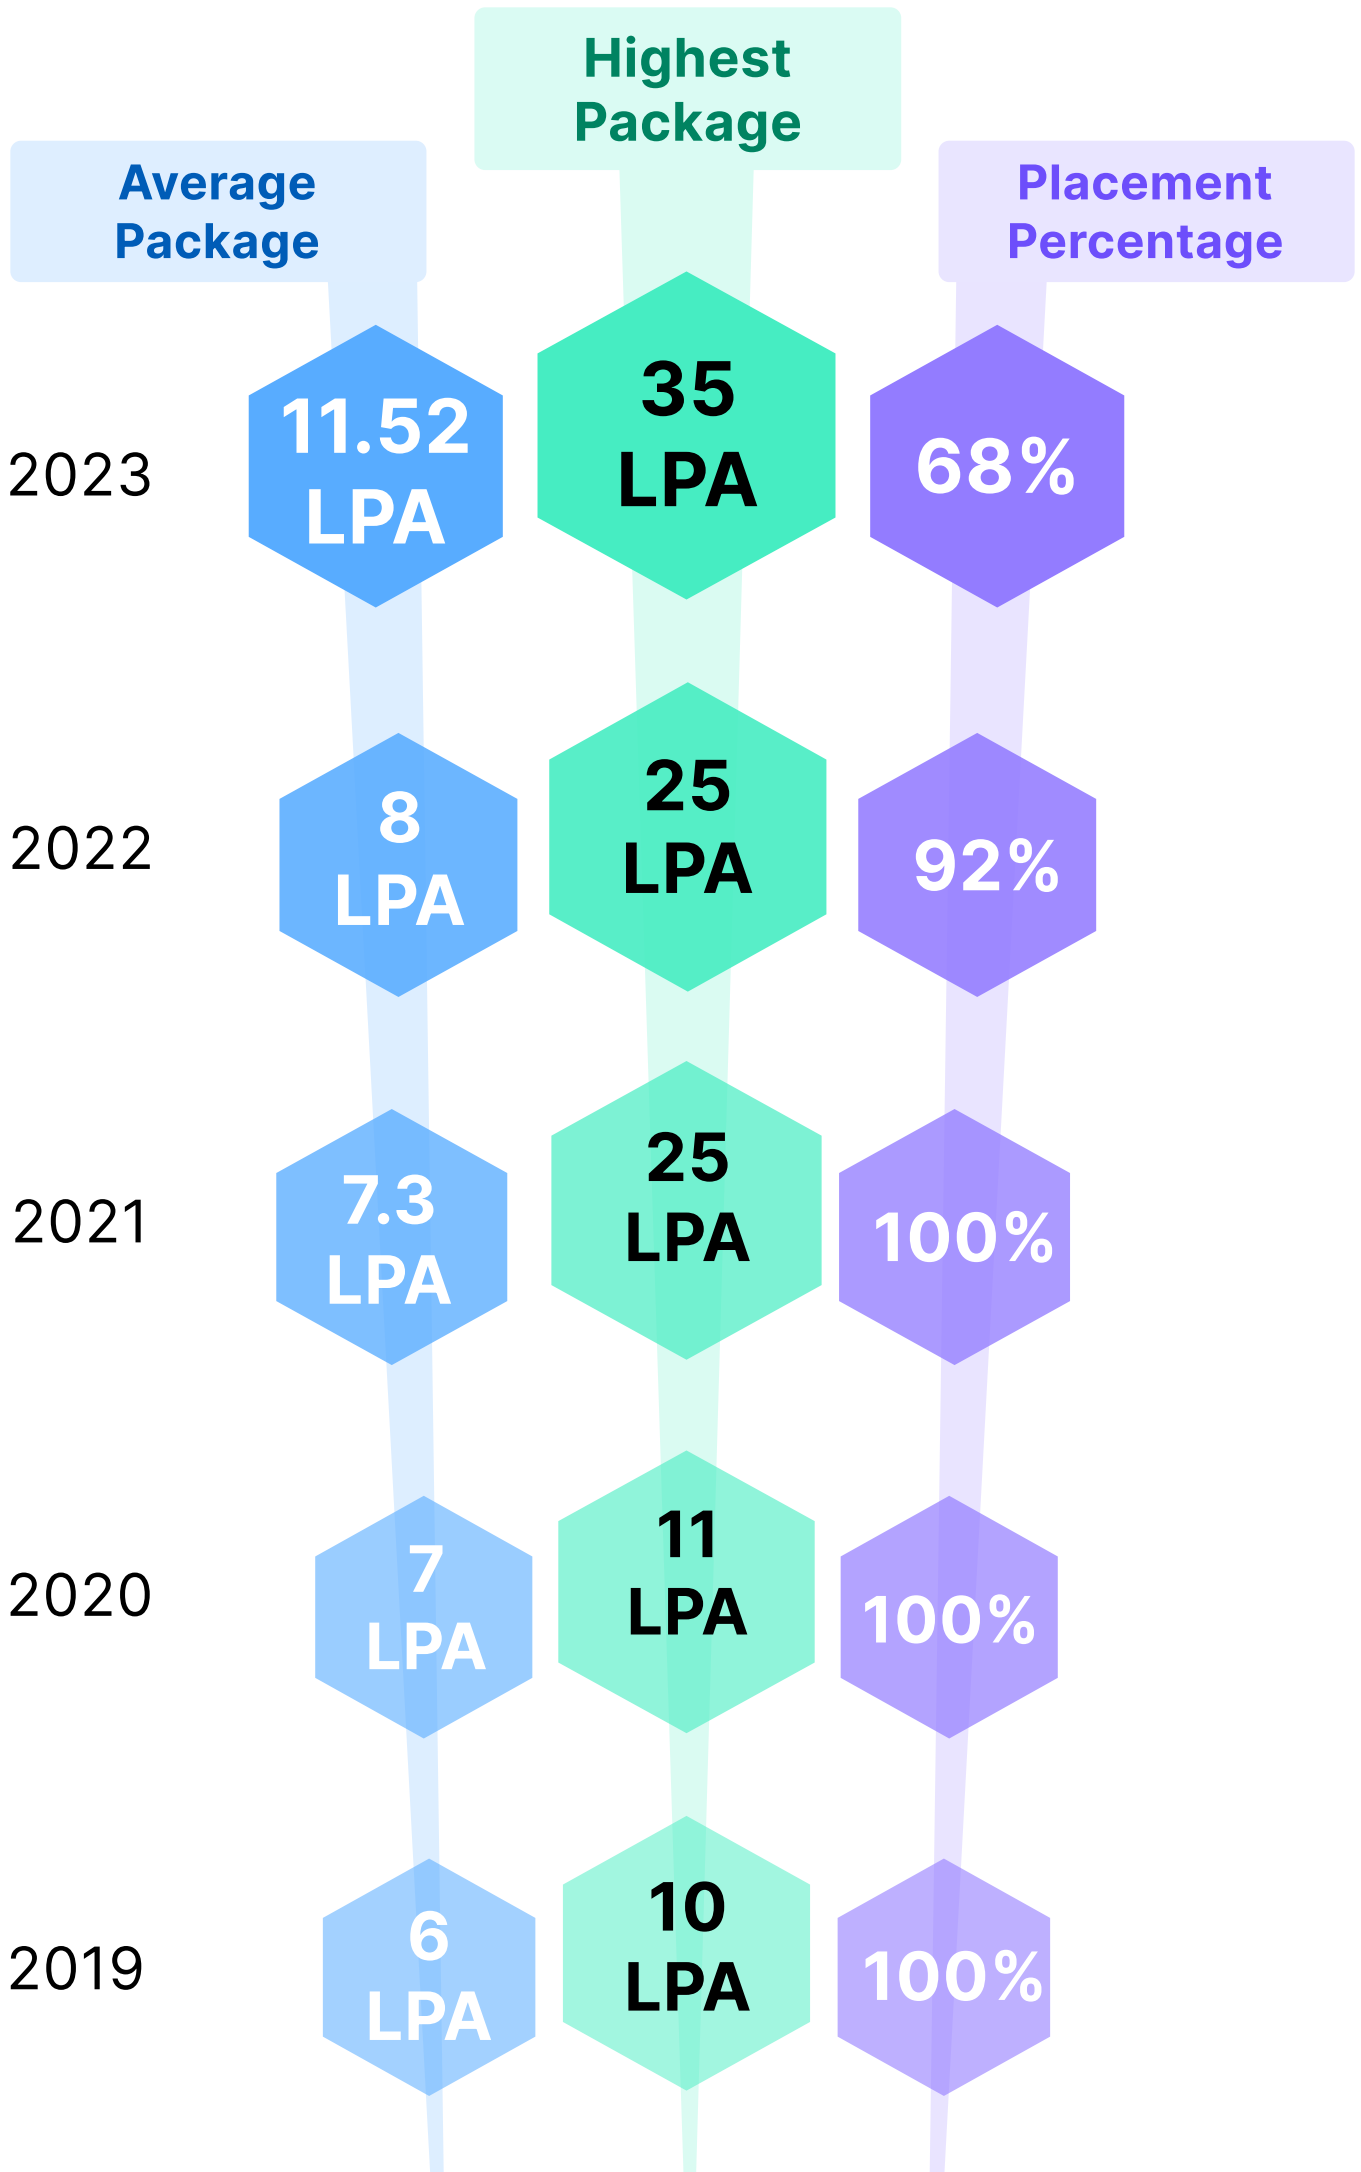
| | Average Package | Highest Package | Placement Percentage |
|---|---|---|---|
| 2023 | 11.52 LPA | 35 LPA | 68% |
| 2022 | 8 LPA | 25 LPA | 92% |
| 2021 | 7.3 LPA | 25 LPA | 100% |
| 2020 | 7 LPA | 11 LPA | 100% |
| 2019 | 6 LPA | 10 LPA | 100% |